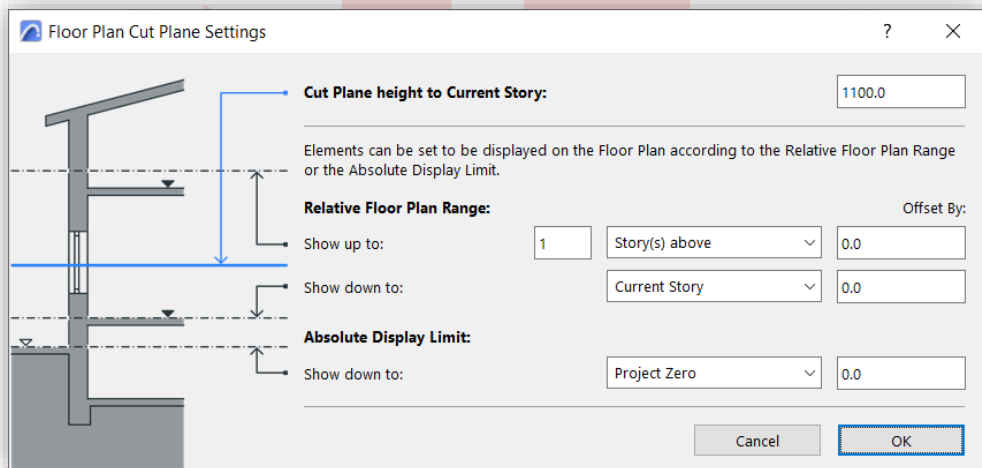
Floor Plan Cut Plane Settings

?

Cut Plane height to Current Story:

1100.0

Elements can be set to be displayed on the Floor Plan according to the Relative Floor Plan Range or the Absolute Display Limit.

Relative Floor Plan Range:

Offset By:

Show up to:

1

Story(s) above

0.0

Show down to:

Current Story

0.0

Absolute Display Limit:

Show down to:

Project Zero

0.0

Cancel

OK